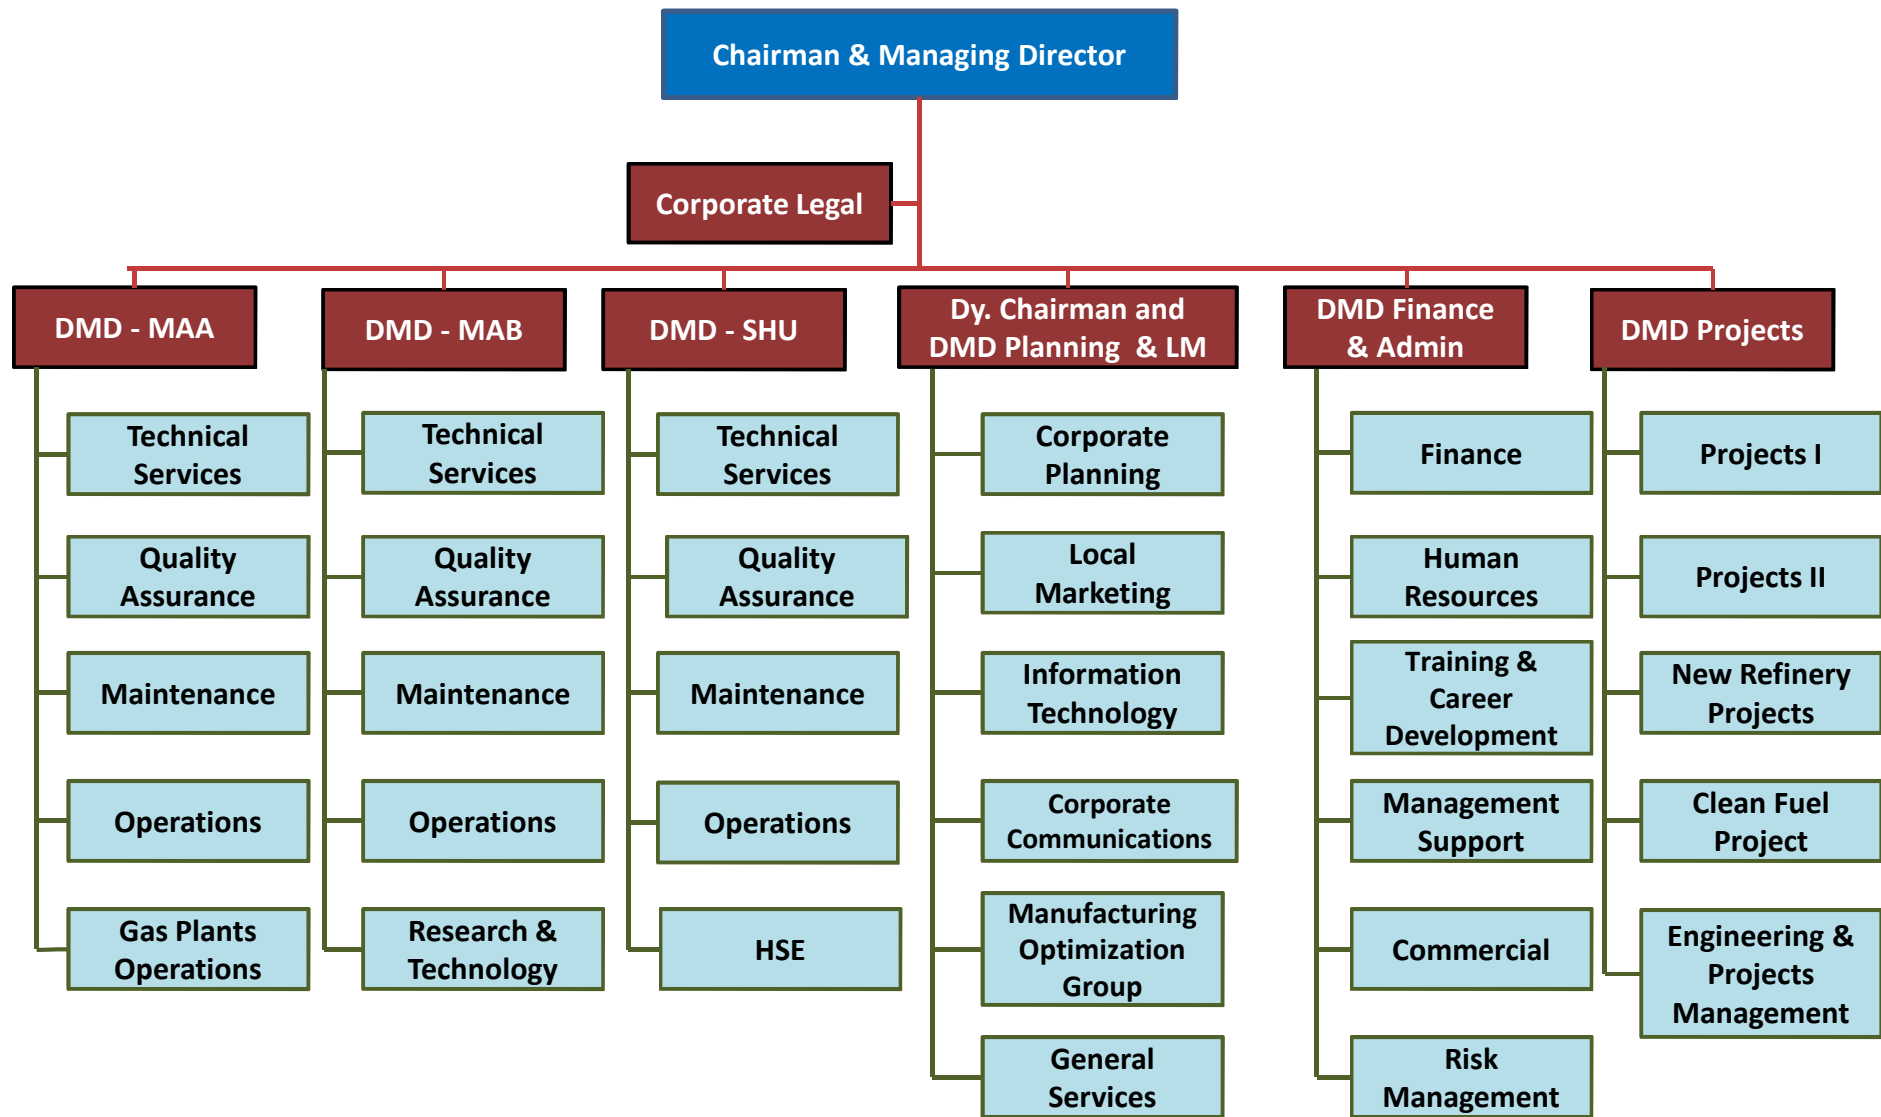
Chairman & Managing Director

Corporate Legal

DMD - MAA

Technical Services

Quality Assurance

Maintenance

Operations

Gas Plants Operations

DMD - MAB

Technical Services

Quality Assurance

Maintenance

Operations

Research & Technology

DMD - SHU

Technical Services

Quality Assurance

Maintenance

Operations

HSE

Dy. Chairman and DMD Planning & LM

Corporate Planning

Local Marketing

Information Technology

Corporate Communications

Manufacturing Optimization Group

General Services

DMD Finance & Admin

Finance

Human Resources

Training & Career Development

Management Support

Commercial

Risk Management

DMD Projects

Projects I

Projects II

New Refinery Projects

Clean Fuel Project

Engineering & Projects Management